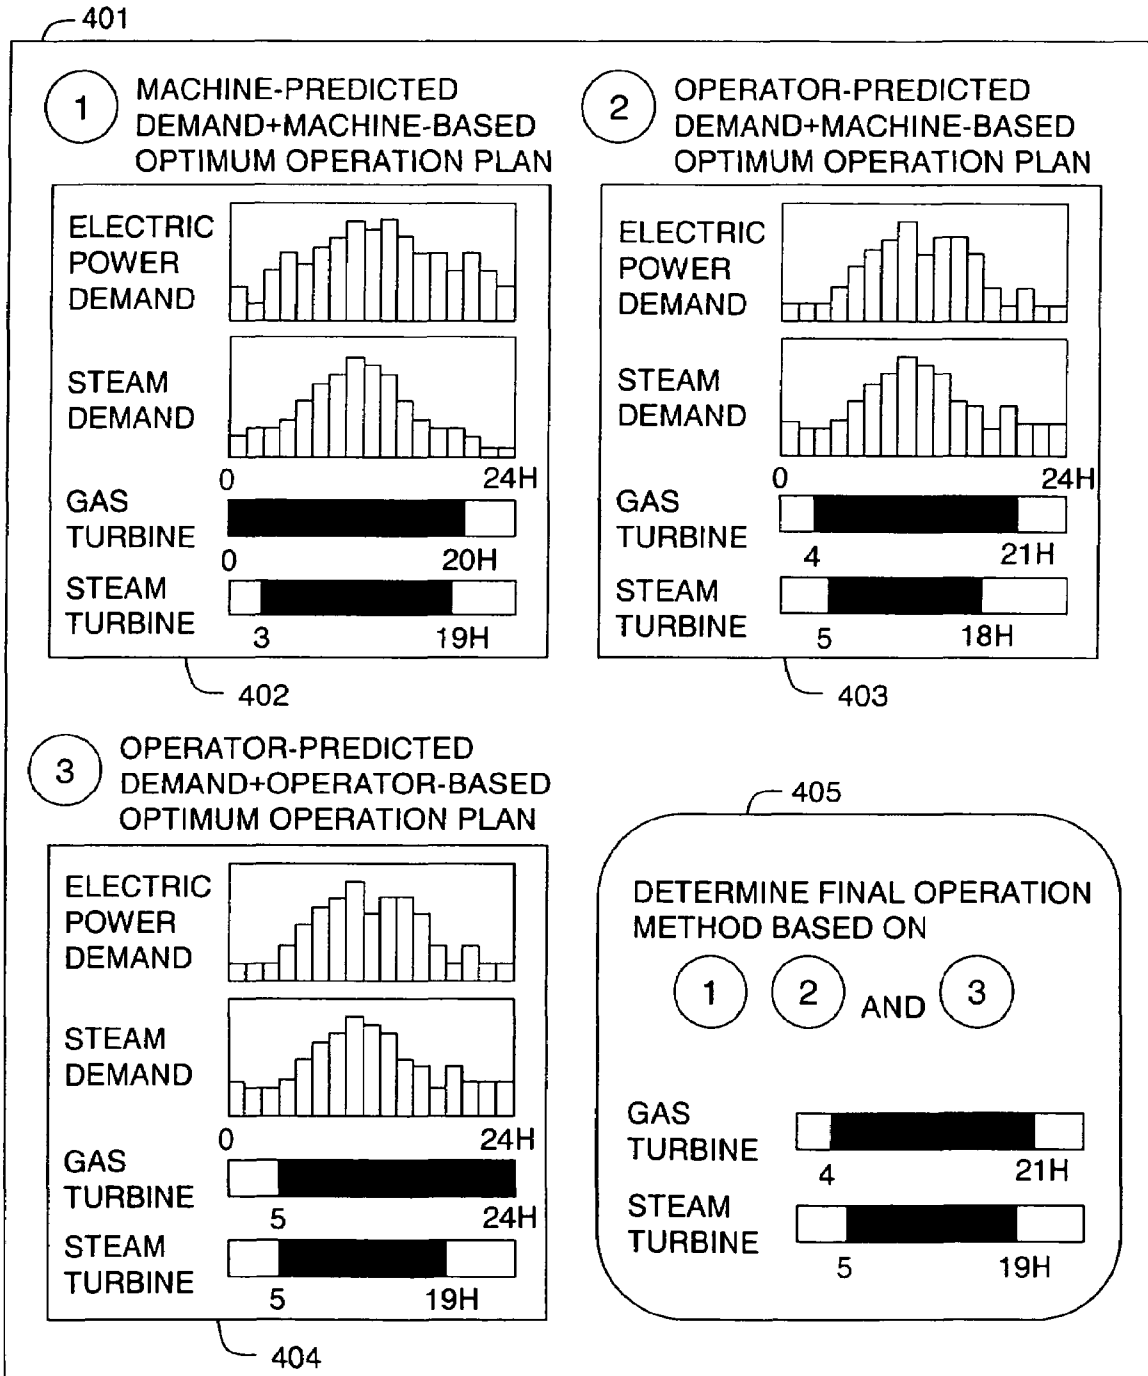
401

1 MACHINE-PREDICTED DEMAND+MACHINE-BASED OPTIMUM OPERATION PLAN

ELECTRIC POWER DEMAND

STEAM DEMAND

0 24H

GAS TURBINE

0 20H

STEAM TURBINE

3 19H

402

2 OPERATOR-PREDICTED DEMAND+MACHINE-BASED OPTIMUM OPERATION PLAN

ELECTRIC POWER DEMAND

STEAM DEMAND

0 24H

GAS TURBINE

4 21H

STEAM TURBINE

5 18H

403

3 OPERATOR-PREDICTED DEMAND+OPERATOR-BASED OPTIMUM OPERATION PLAN

ELECTRIC POWER DEMAND

STEAM DEMAND

0 24H

GAS TURBINE

5 24H

STEAM TURBINE

5 19H

404

405

DETERMINE FINAL OPERATION METHOD BASED ON

1 2 AND 3

GAS TURBINE

4 21H

STEAM TURBINE

5 19H